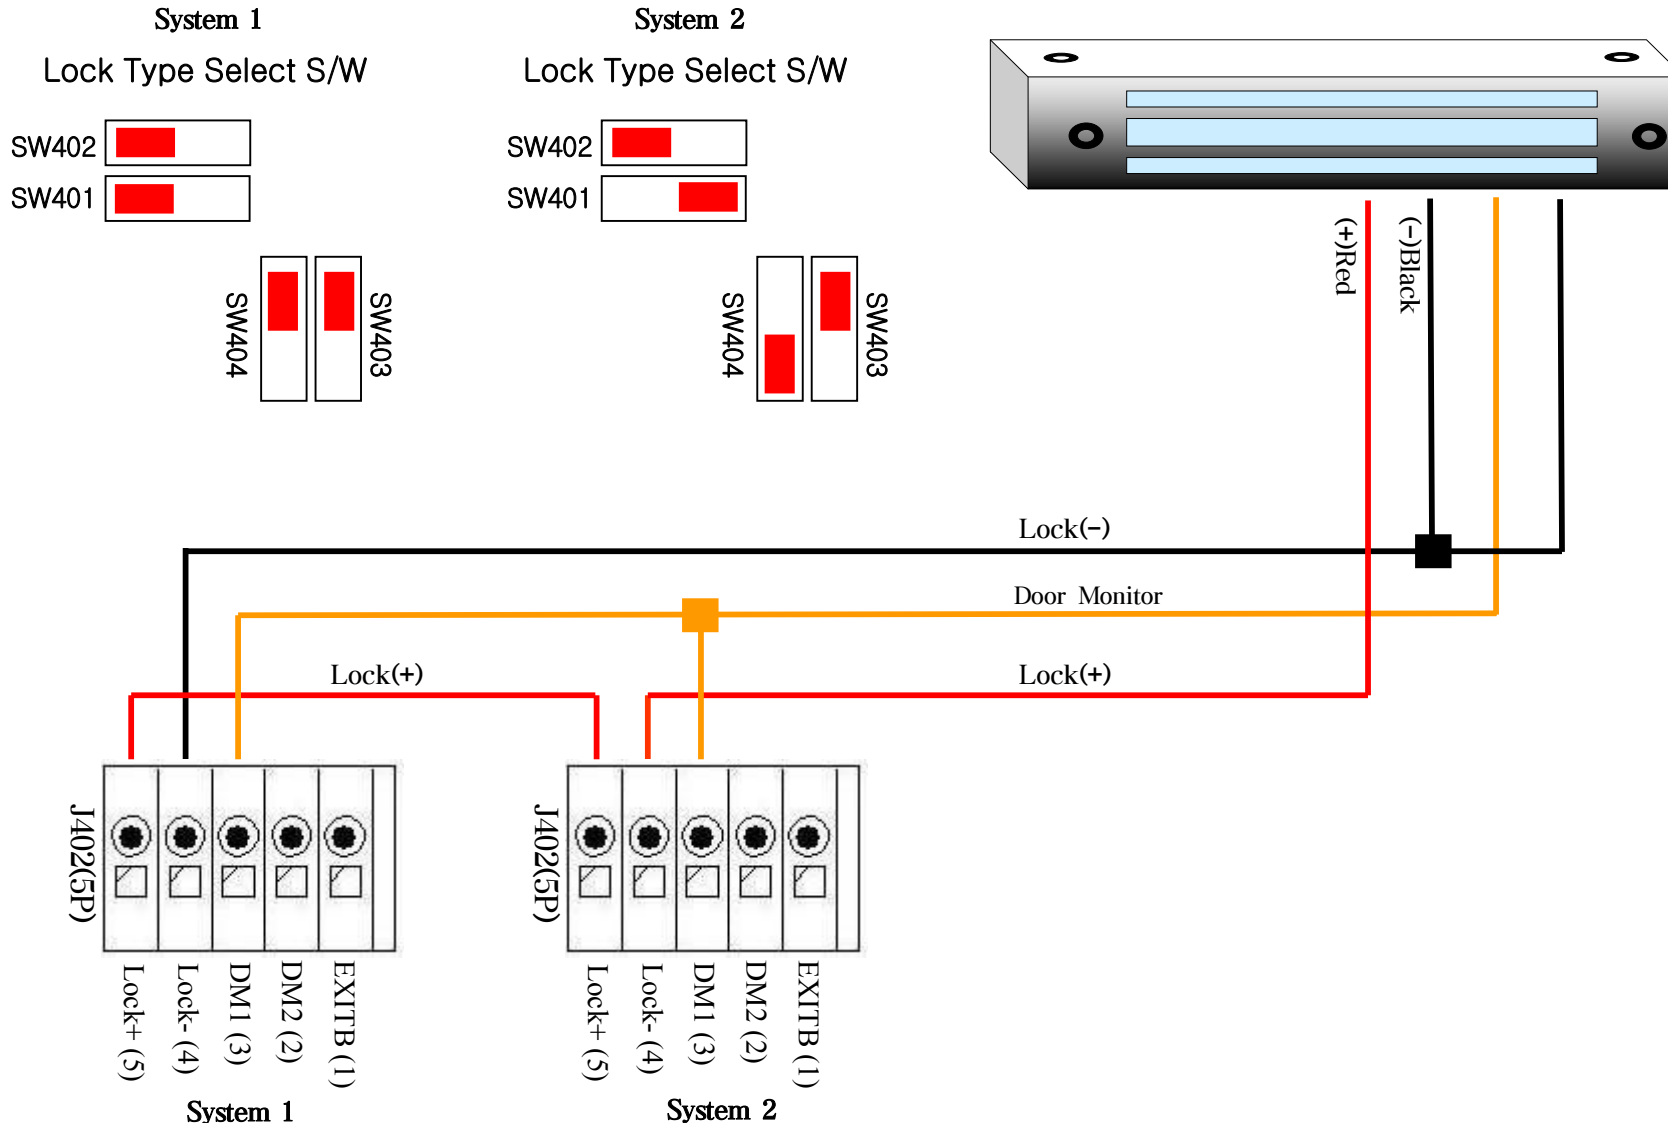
System 1

Lock Type Select S/W

SW402

SW401

SW404

SW403

System 2

Lock Type Select S/W

SW402

SW401

SW404

SW403

(+)Red

(-)Black

Lock(-)

Door Monitor

Lock(+)

Lock(+)

J402(5P)

Lock+ (5)

Lock- (4)

DM1 (3)

DM2 (2)

EXITB (1)

System 1

J402(5P)

Lock+ (5)

Lock- (4)

DM1 (3)

DM2 (2)

EXITB (1)

System 2